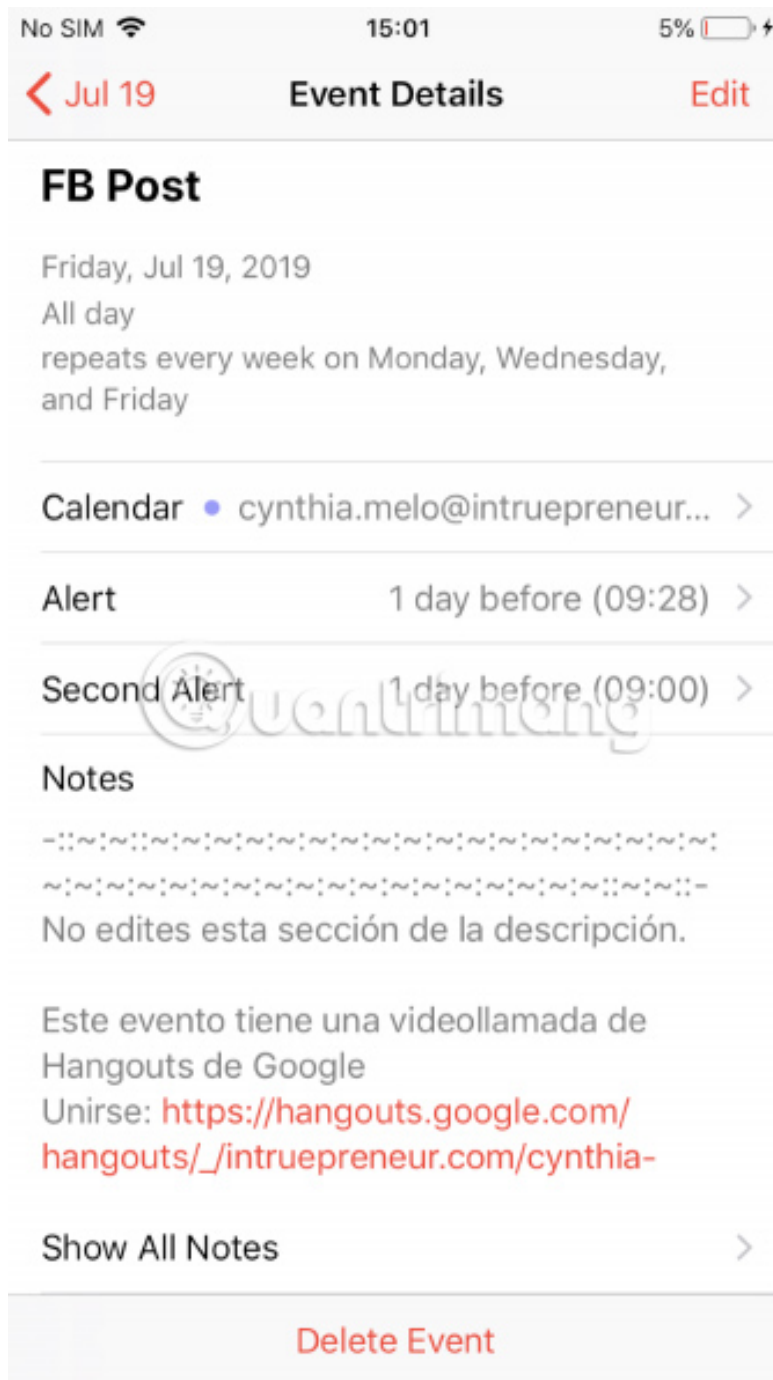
No SIM 15:01 5%

Jul 19 Event Details Edit

FB Post

Friday, Jul 19, 2019
All day
repeats every week on Monday, Wednesday, and Friday

Calendar cynthia.melo@intruepreneur...

Alert 1 day before (09:28)

Second Alert 1 day before (09:00)

Notes

-::~:~::~:~:~:~:~:~:~:~:~:~:~:~:~:~:~:~:~:~:~:~:~:~:~:~:~:~:~:~:~:~:~:~:~:~:~:~:~:~::~:~::-
No edites esta sección de la descripción.

Este evento tiene una videollamada de Hangouts de Google
Unirse: https://hangouts.google.com/hangouts/_/intruepreneur.com/cynthia-

Show All Notes

Delete Event

quantrimang